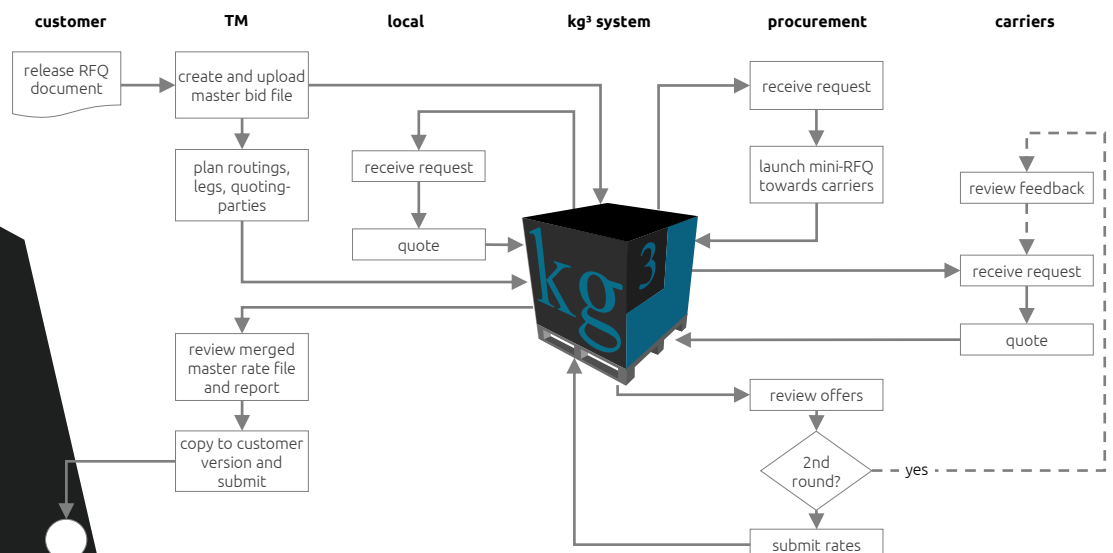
customer

TM

local

kg³ system

procurement

carriers

release RFQ document

create and upload master bid file

plan routings, legs, quoting-parties

receive request

quote

kg³

receive request

launch mini-RFQ towards carriers

review feedback

receive request

quote

review merged master rate file and report

copy to customer version and submit

review offers

2nd round?

yes

submit rates